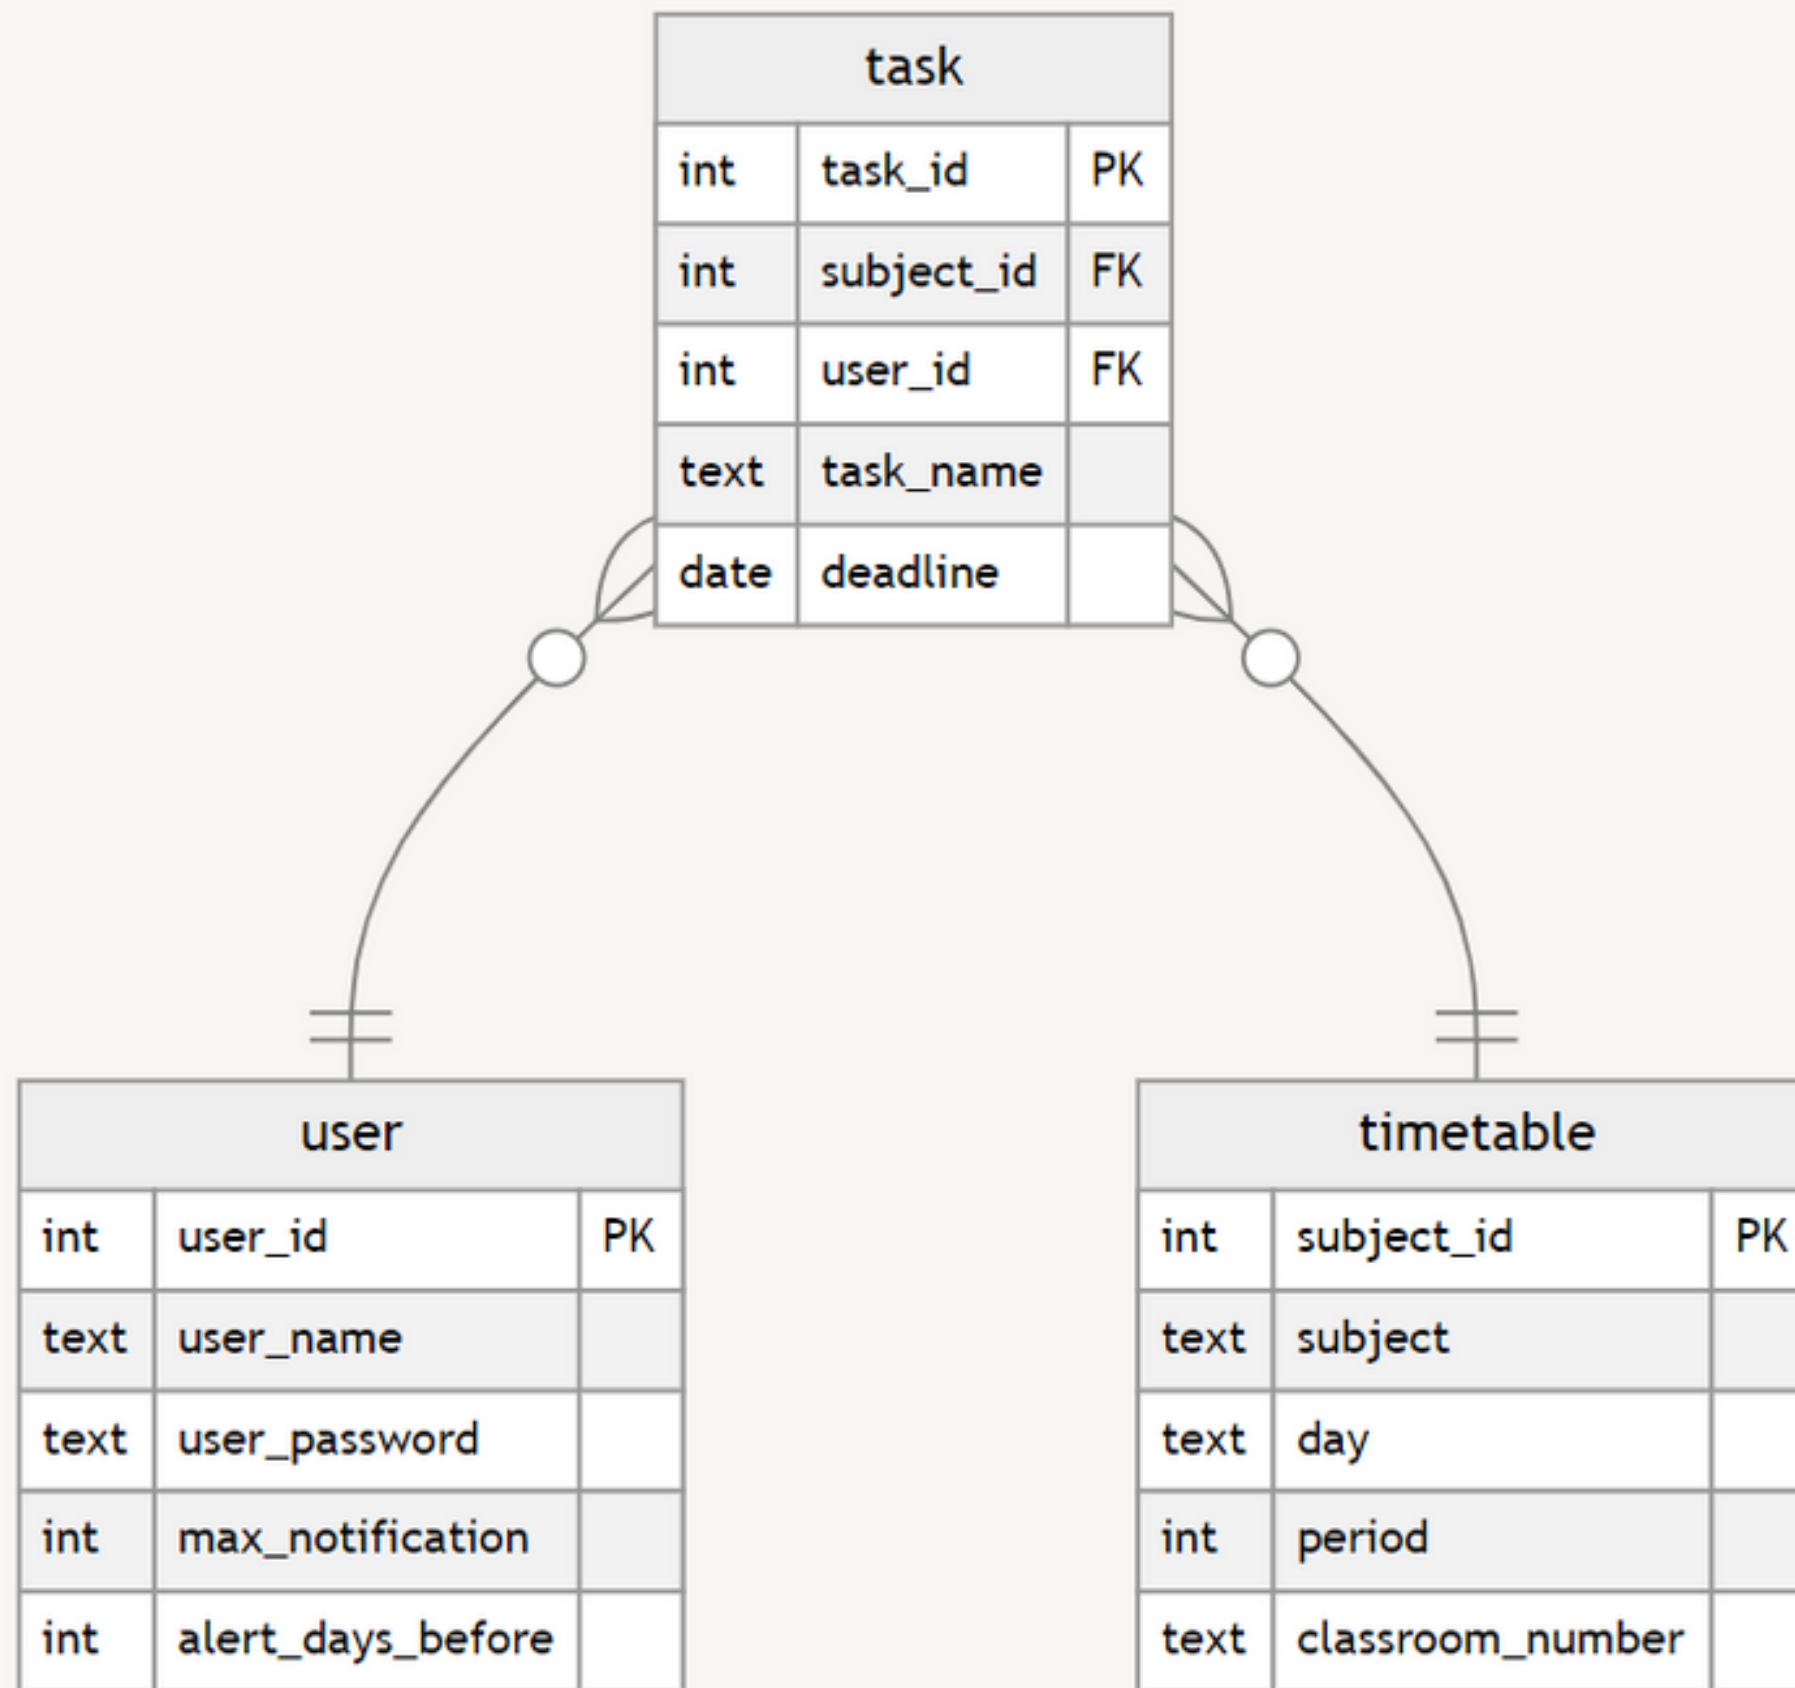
task

| int | task_id | PK |
|---|---|---|
| int | subject_id | FK |
| int | user_id | FK |
| text | task_name | |
| date | deadline | |

user

| int | user_id | PK |
|---|---|---|
| text | user_name | |
| text | user_password | |
| int | max_notification | |
| int | alert_days_before | |

timetable

| int | subject_id | PK |
|---|---|---|
| text | subject | |
| text | day | |
| int | period | |
| text | classroom_number | |